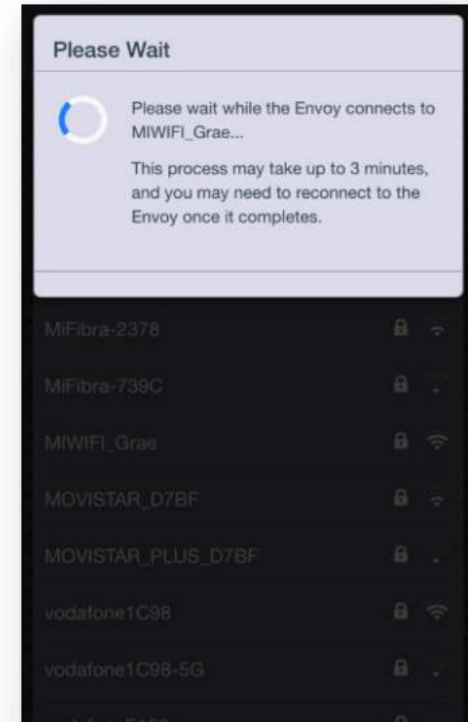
Please Wait

Please wait while the Envoy connects to MIWIFI_Grae...

This process may take up to 3 minutes, and you may need to reconnect to the Envoy once it completes.

MiFibra-2378

MiFibra-739C

MIWIFI_Grae

MOVISTAR_D7BF

MOVISTAR_PLUS_D7BF

vodafone1C98

vodafone1C98-5G

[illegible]